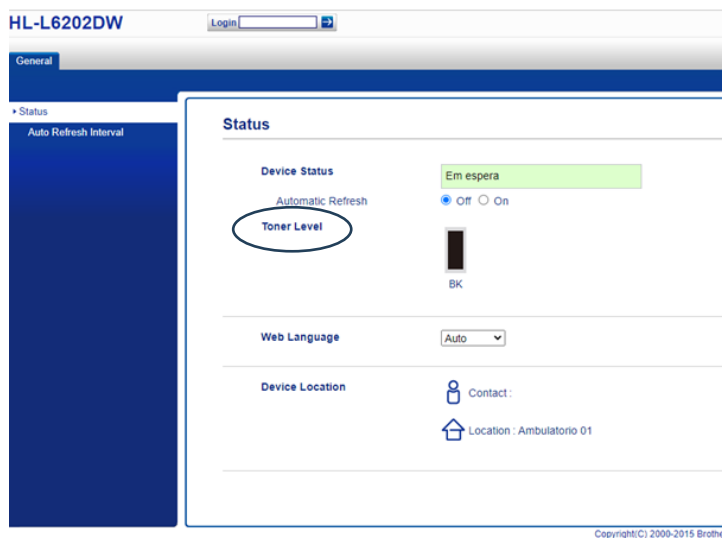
HL-L6202DW

Login

General

Status

Auto Refresh Interval

Status

Device Status

Em espera

Automatic Refresh

Off On

Toner Level

BK

Web Language

Auto

Device Location

Contact :

Location : Ambulatorio 01

Copyright(C) 2000-2015 Brothe